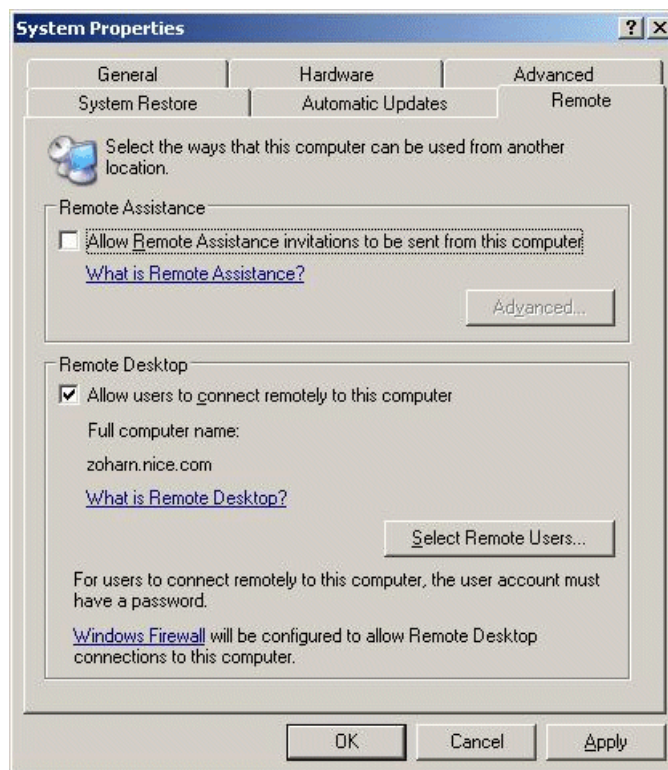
System Properties

? X

General

Hardware

Advanced

System Restore

Automatic Updates

Remote

Select the ways that this computer can be used from another location.

Remote Assistance

Allow Remote Assistance invitations to be sent from this computer

What is Remote Assistance?

Advanced...

Remote Desktop

Allow users to connect remotely to this computer

Full computer name:

zoharn.nice.com

What is Remote Desktop?

Select Remote Users...

For users to connect remotely to this computer, the user account must have a password.

Windows Firewall will be configured to allow Remote Desktop connections to this computer.

OK

Cancel

Apply